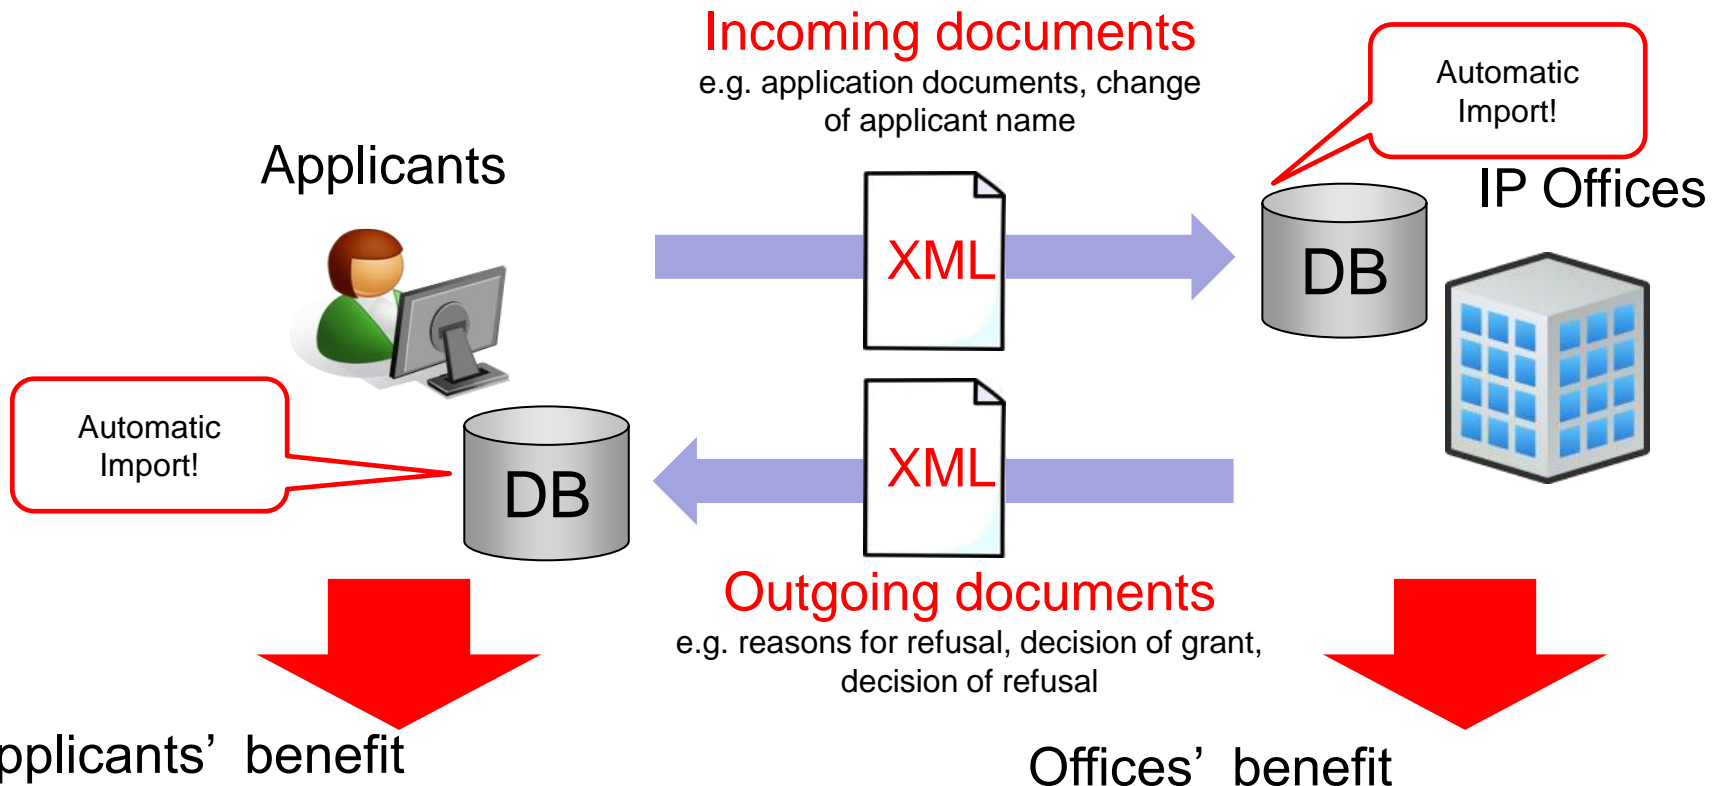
Incoming documents
e.g. application documents, change of applicant name

Automatic Import!

Applicants

IP Offices

XML

DB

Automatic Import!

DB

XML

Outgoing documents
e.g. reasons for refusal, decision of grant, decision of refusal

pplicants’ benefit

Offices’ benefit